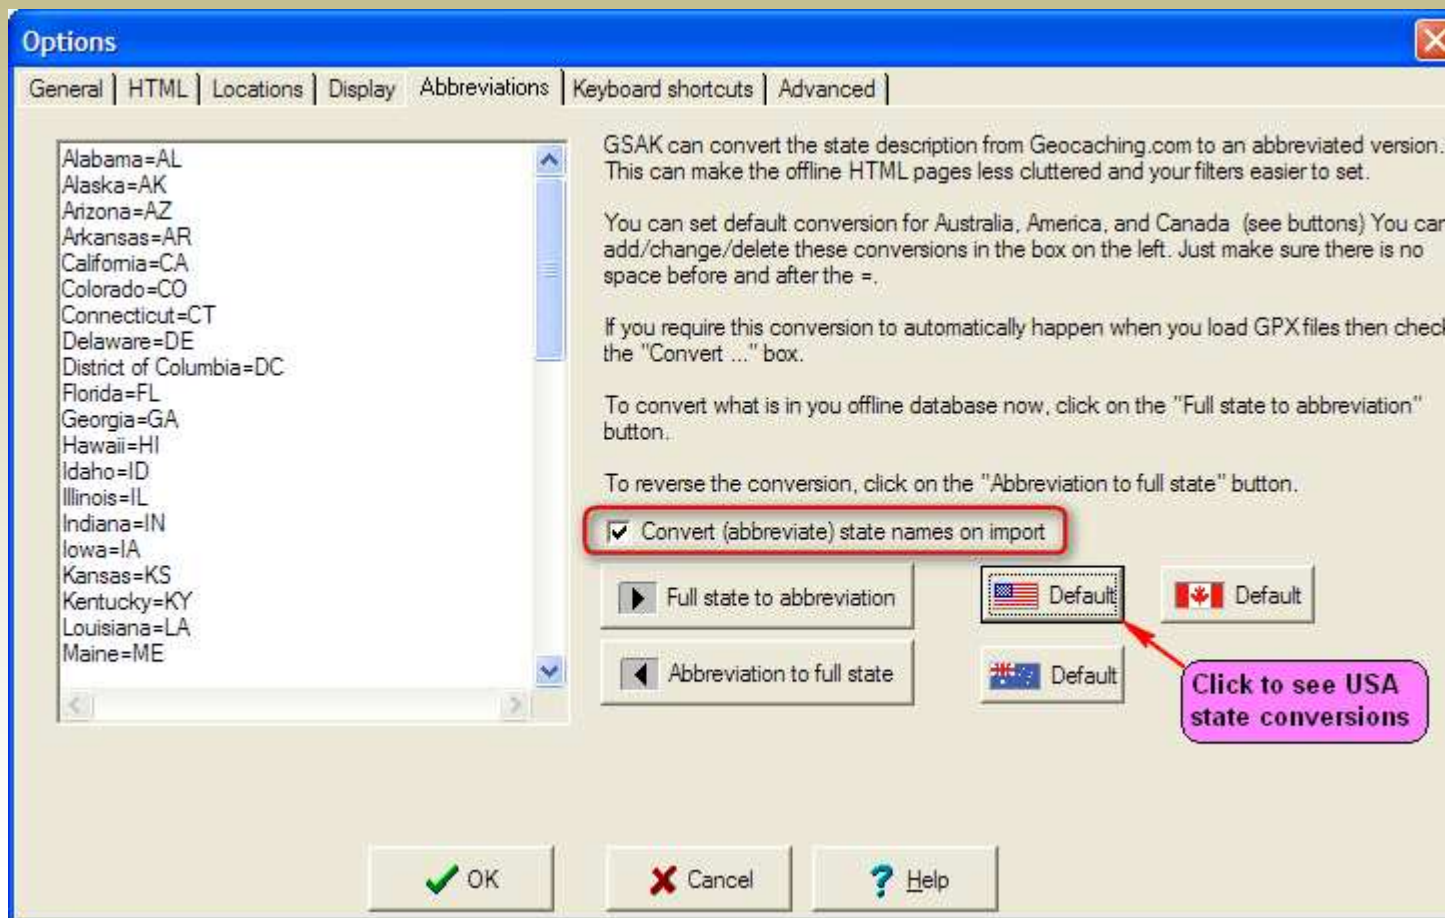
Options

General | HTML | Locations | Display | Abbreviations | Keyboard shortcuts | Advanced

Alabama=AL
Alaska=AK
Arizona=AZ
Arkansas=AR
California=CA
Colorado=CO
Connecticut=CT
Delaware=DE
District of Columbia=DC
Florida=FL
Georgia=GA
Hawaii=HI
Idaho=ID
Illinois=IL
Indiana=IN
Iowa=IA
Kansas=KS
Kentucky=KY
Louisiana=LA
Maine=ME

GSAK can convert the state description from Geocaching.com to an abbreviated version. This can make the offline HTML pages less cluttered and your filters easier to set.

You can set default conversion for Australia, America, and Canada (see buttons) You car add/change/delete these conversions in the box on the left. Just make sure there is no space before and after the =.

If you require this conversion to automatically happen when you load GPX files then checl the "Convert ..." box.

To convert what is in you offline database now, click on the "Full state to abbreviation" button.

To reverse the conversion, click on the "Abbreviation to full state" button.

Convert (abbreviate) state names on import

Full state to abbreviation

Abbreviation to full state

Default

Default

Default

Click to see USA state conversions

OK

Cancel

Help